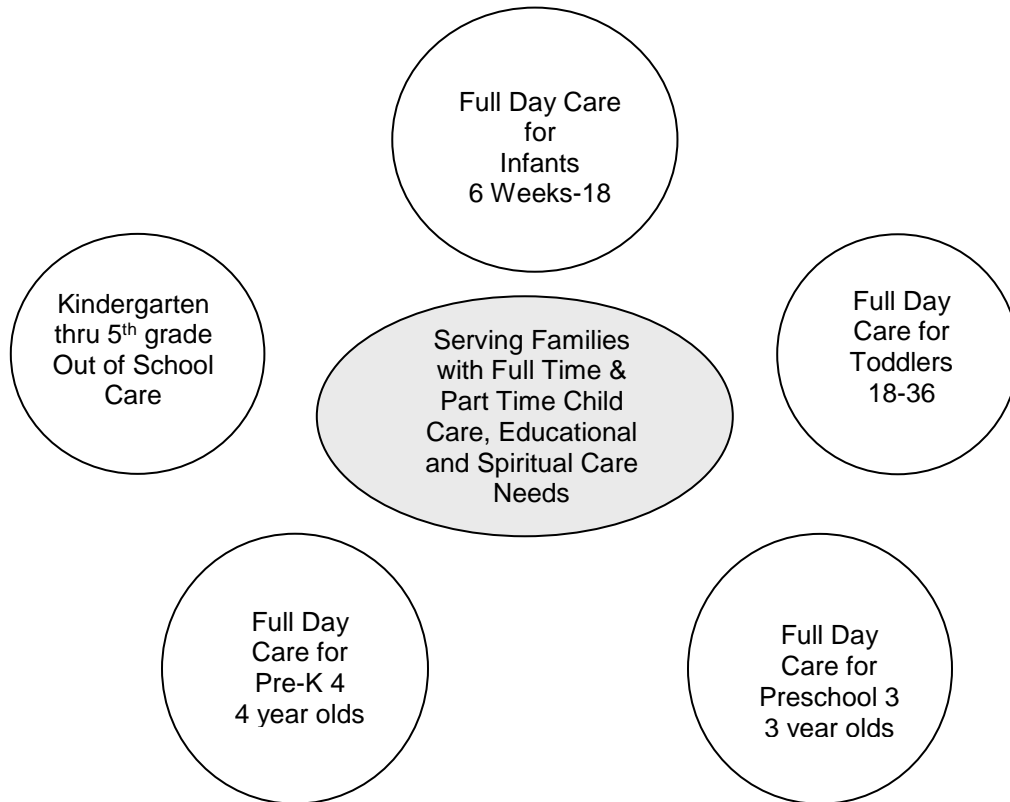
Full Day Care for Infants 6 Weeks-18

Kindergarten thru 5$^{th}$ grade Out of School Care

Serving Families with Full Time & Part Time Child Care, Educational and Spiritual Care Needs

Full Day Care for Toddlers 18-36

Full Day Care for Pre-K 4 4 year olds

Full Day Care for Preschool 3 3 vear olds